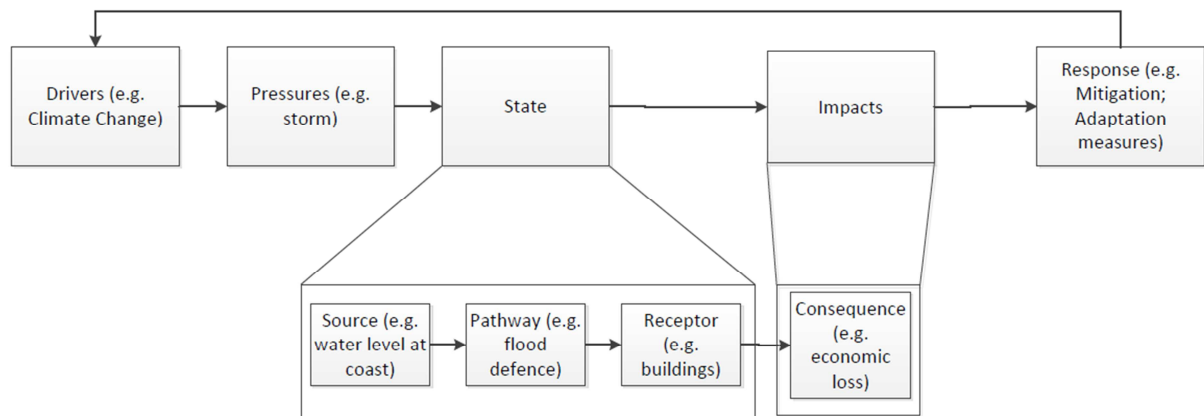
Drivers (e.g. Climate Change)

Pressures (e.g. storm)

State

Impacts

Response (e.g. Mitigation; Adaptation measures)

Source (e.g. water level at coast)

Pathway (e.g. flood defence)

Receptor (e.g. buildings)

Consequence (e.g. economic loss)